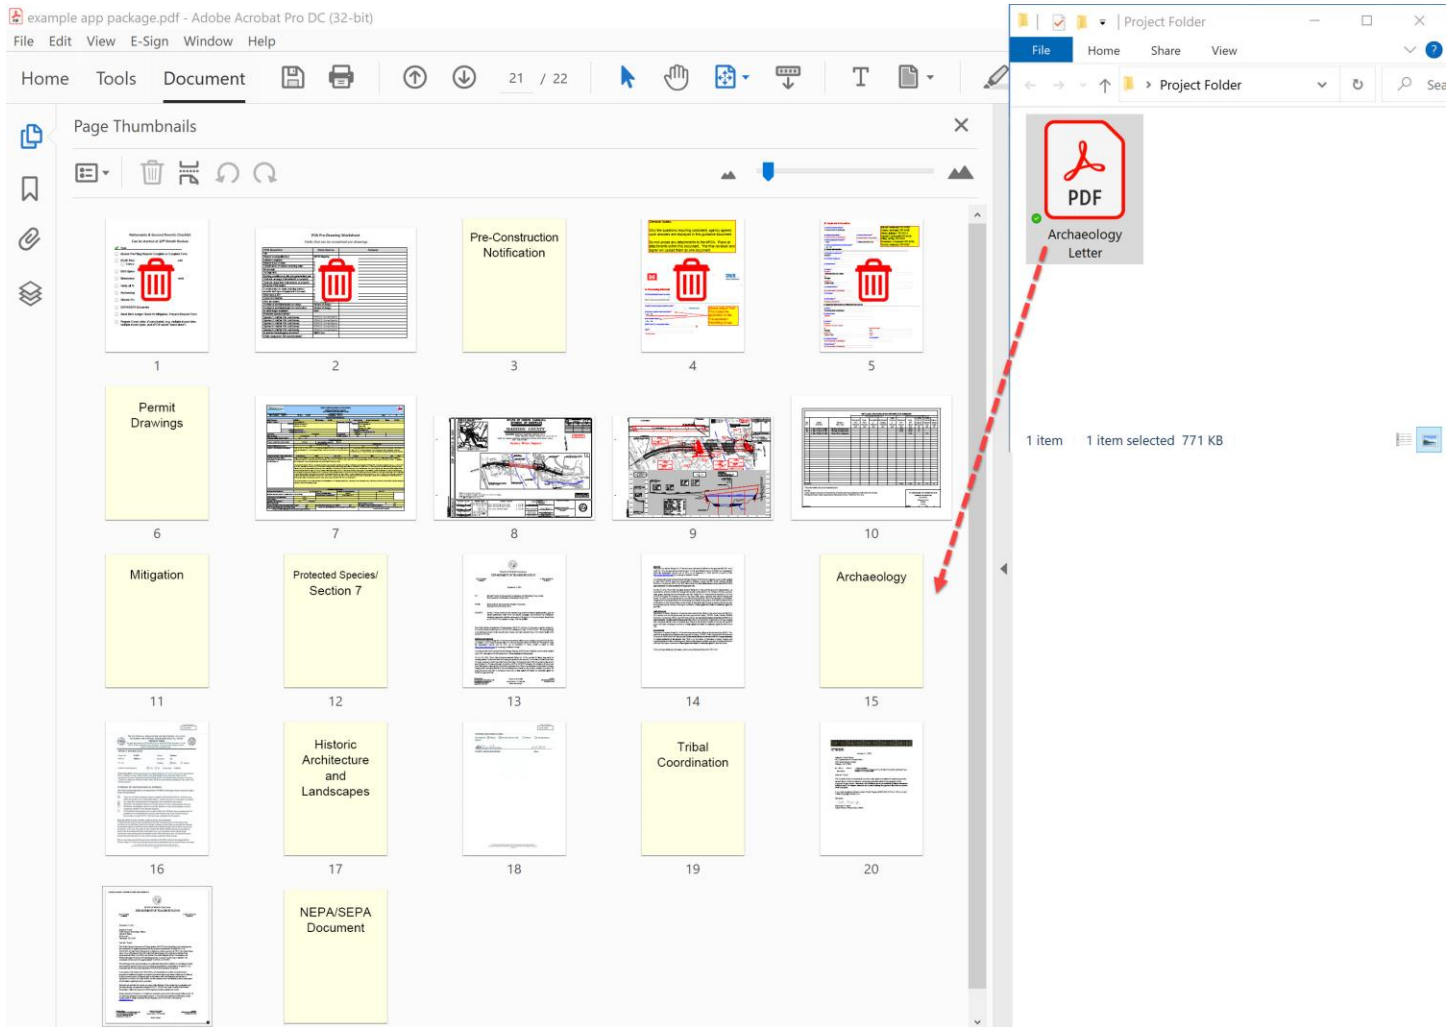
example app package.pdf - Adobe Acrobat Pro DC (32-bit)
File Edit View E-Sign Window Help
Home Tools Document
21 / 22
Page Thumbnails

Pre-Construction Notification
1 2 3 4 5
Permit Drawings
6 7 8 9 10
Mitigation
Protected Species/ Section 7
Archaeology
11 12 13 14 15
Historic Architecture and Landscapes
Tribal Coordination
16 17 18 19 20
NEPA/SEPA Document

Project Folder
File Home Share View
Project Folder
PDF
Archaeology Letter
1 item 1 item selected 771 KB